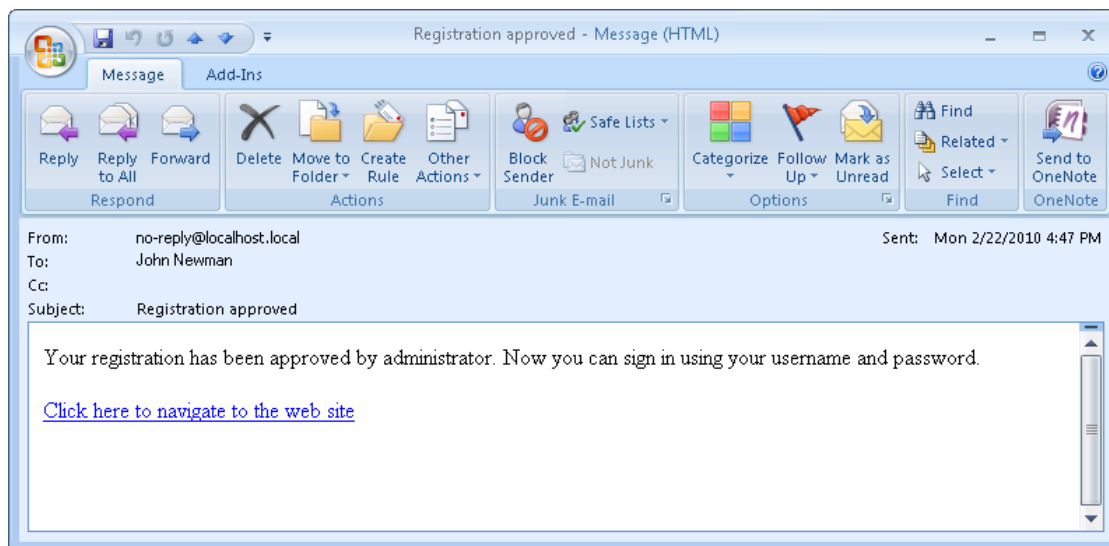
Registration approved - Message (HTML)

Message Add-Ins

Reply
Reply to All
Forward
Respond

Delete
Move to Folder
Create Rule
Other Actions
Actions

Block Sender
Safe Lists
Not Junk
Junk E-mail

Categorize
Follow Up
Mark as Unread
Options

Find
Related
Select
Find

Send to OneNote
OneNote

From: no-reply@localhost.local
To: John Newman
Cc:
Subject: Registration approved
Sent: Mon 2/22/2010 4:47 PM

Your registration has been approved by administrator. Now you can sign in using your username and password.

Click here to navigate to the web site